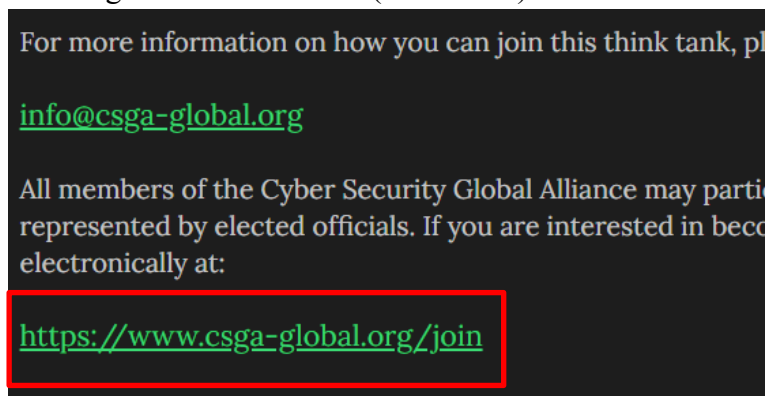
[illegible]

For more information on how you can join this think tank, pl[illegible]

info@csga-global.org

All members of the Cyber Security Global Alliance may partic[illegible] represented by elected officials. If you are interested in beco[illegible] electronically at:

https://www.csga-global.org/join